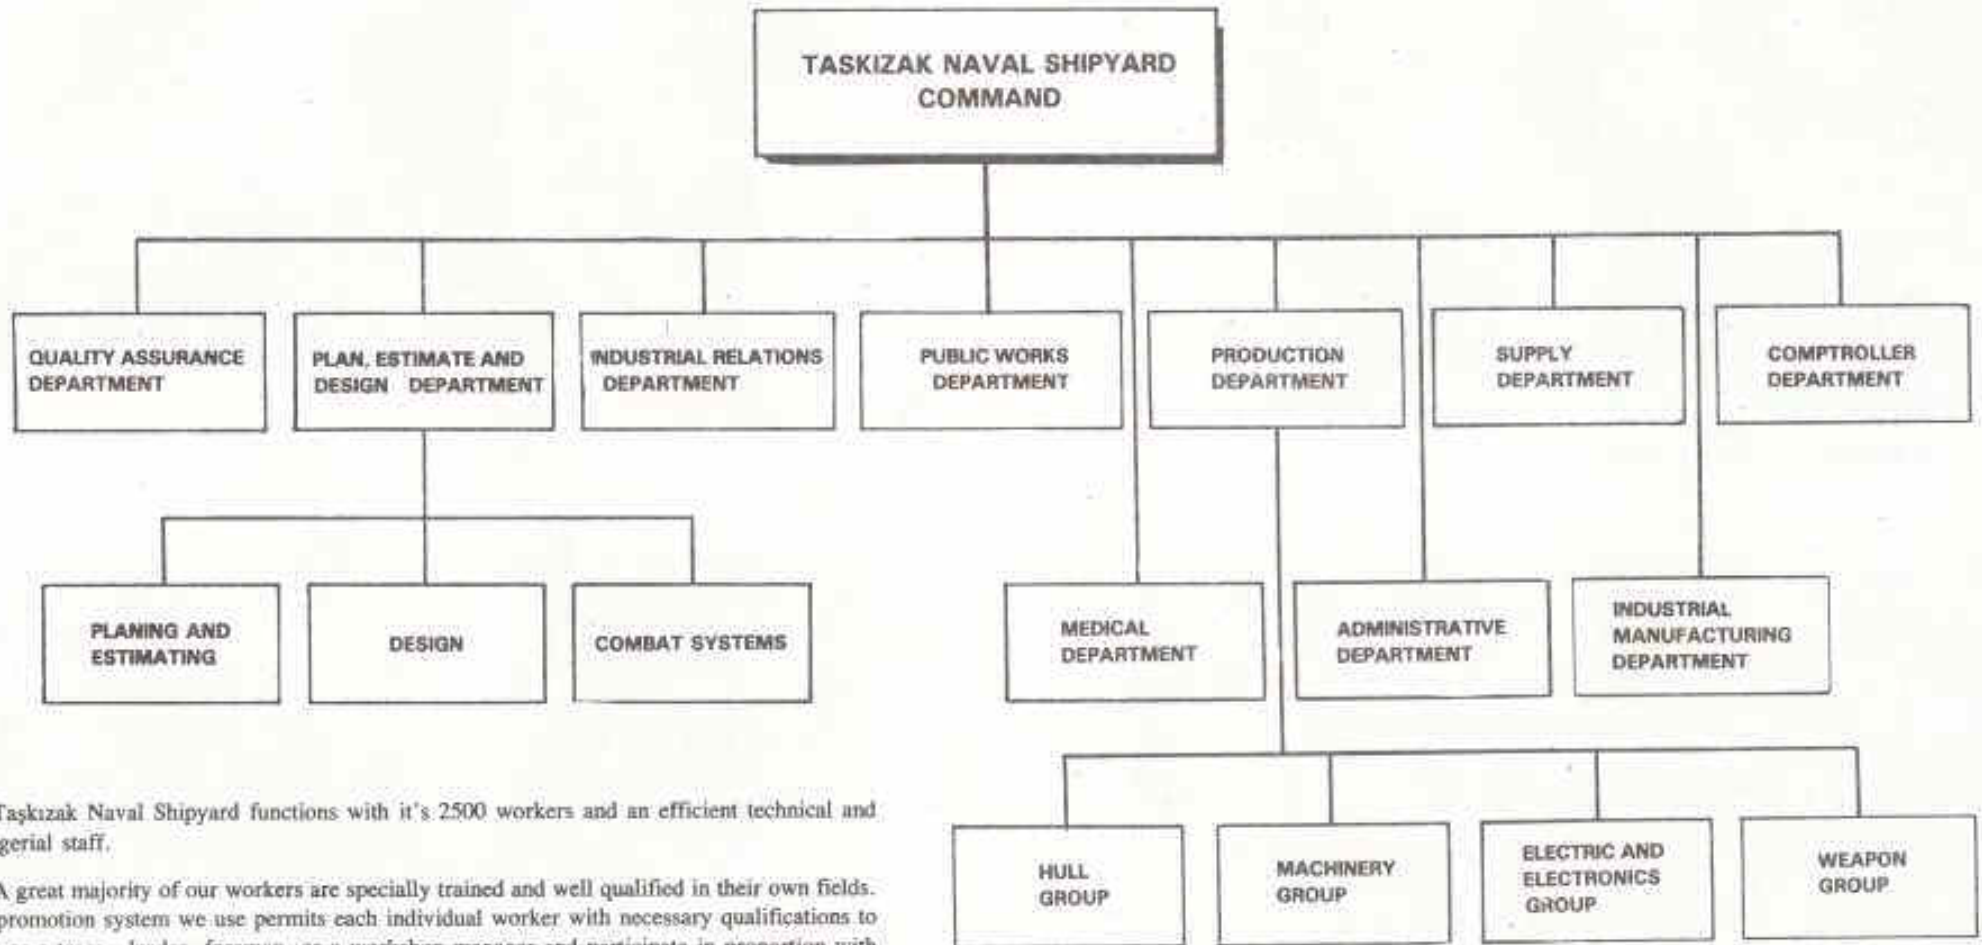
TASKIZAK NAVAL SHIPYARD COMMAND

QUALITY ASSURANCE DEPARTMENT

PLAN, ESTIMATE AND DESIGN DEPARTMENT

INDUSTRIAL RELATIONS DEPARTMENT

PUBLIC WORKS DEPARTMENT

PRODUCTION DEPARTMENT

SUPPLY DEPARTMENT

COMPTROLLER DEPARTMENT

PLANING AND ESTIMATING

DESIGN

COMBAT SYSTEMS

MEDICAL DEPARTMENT

ADMINISTRATIVE DEPARTMENT

INDUSTRIAL MANUFACTURING DEPARTMENT

HULL GROUP

MACHINERY GROUP

ELECTRIC AND ELECTRONICS GROUP

WEAPON GROUP

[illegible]aşkızak Naval Shipyard functions with it's 2500 workers and an efficient technical and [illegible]gerial staff.

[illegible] great majority of our workers are specially trained and well qualified in their own fields. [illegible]promotion system we use permits each individual worker with necessary qualifications to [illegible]